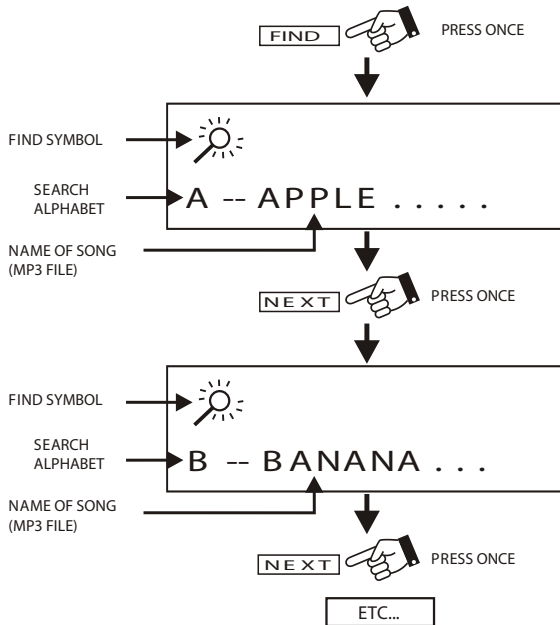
FIND

PRESS ONCE

FIND SYMBOL

SEARCH ALPHABET

A -- APPLE . . . . .

NAME OF SONG (MP3 FILE)

NEXT

PRESS ONCE

FIND SYMBOL

SEARCH ALPHABET

B -- BANANA . . .

NAME OF SONG (MP3 FILE)

NEXT

PRESS ONCE

ETC...